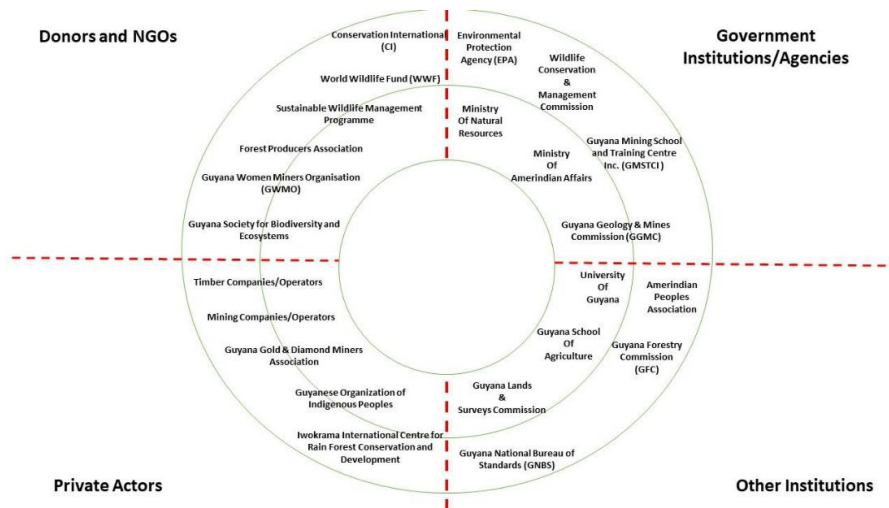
Donors and NGOs

Conservation International (CI)

World Wildlife Fund (WWF)

Sustainable Wildlife Management Programme

Forest Producers Association

Guyana Women Miners Organisation (GWMO)

Guyana Society for Biodiversity and Ecosystems

Government Institutions/Agencies

Environmental Protection Agency (EPA)

Wildlife Conservation & Management Commission

Ministry Of Natural Resources

Guyana Mining School and Training Centre Inc. (GMSTCI)

Ministry Of Amerindian Affairs

Guyana Geology & Mines Commission (GGMC)

Timber Companies/Operators

Mining Companies/Operators

Guyana Gold & Diamond Miners Association

Guyanese Organization of Indigenous Peoples

Iwokrama International Centre for Rain Forest Conservation and Development

University Of Guyana

Amerindian Peoples Association

Guyana School Of Agriculture

Guyana Forestry Commission (GFC)

Guyana Lands & Surveys Commission

Guyana National Bureau of Standards (GNBS)

Private Actors

Other Institutions